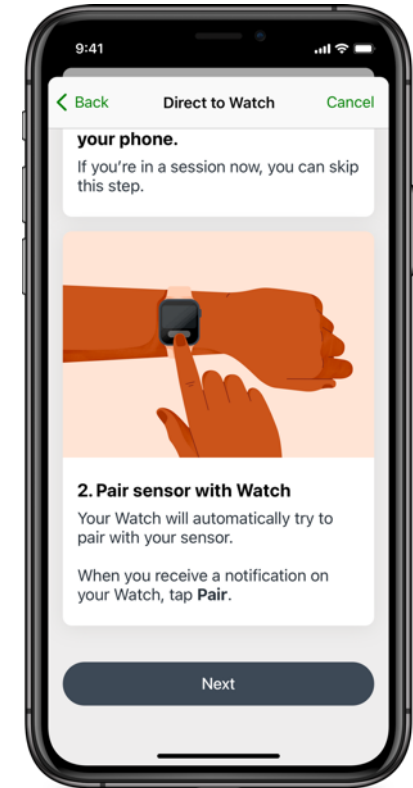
9:41

Back

Direct to Watch

Cancel

your phone.

If you're in a session now, you can skip this step.

2. Pair sensor with Watch

Your Watch will automatically try to pair with your sensor.

When you receive a notification on your Watch, tap Pair.

Next